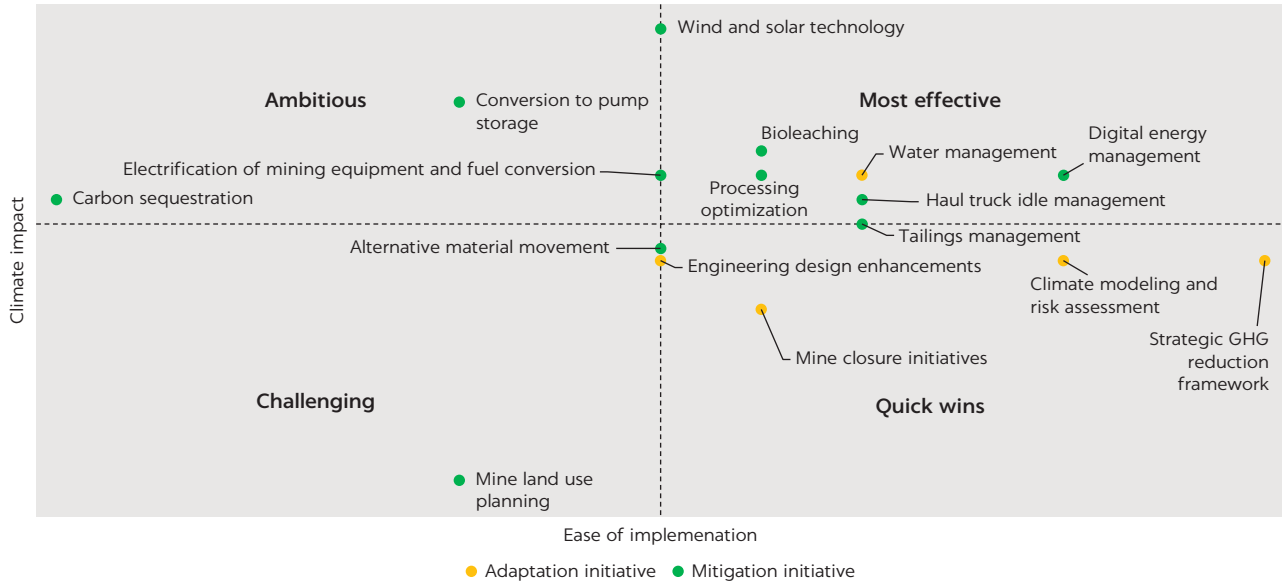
Wind and solar technology

Ambitious

Conversion to pump storage

Most effective

Bioleaching

Water management

Digital energy management

Electrification of mining equipment and fuel conversion

Processing optimization

Carbon sequestration

Haul truck idle management

Tailings management

Alternative material movement

Engineering design enhancements

Climate modeling and risk assessment

Strategic GHG reduction framework

Mine closure initiatives

Challenging

Quick wins

Mine land use planning

Climate impact

Ease of implemenation

Adaptation initiative Mitigation initiative